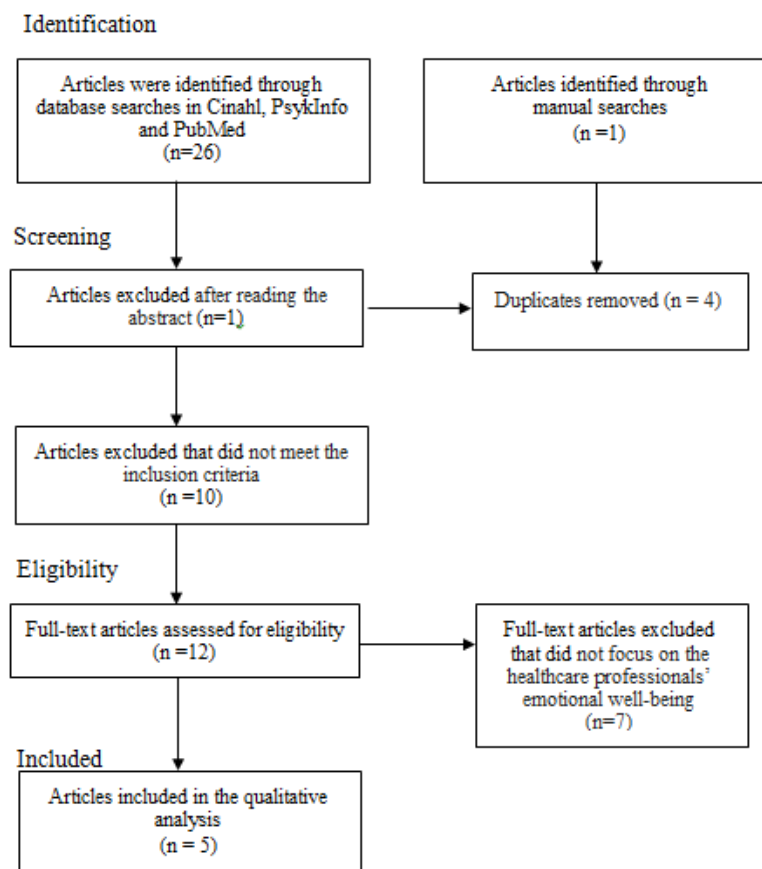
Identification

Articles were identified through database searches in Cinahl, PsykInfo and PubMed (n=26)

Articles identified through manual searches (n =1)

Screening

Articles excluded after reading the abstract (n=1)

Duplicates removed (n = 4)

Articles excluded that did not meet the inclusion criteria (n =10)

Eligibility

Full-text articles assessed for eligibility (n =12)

Full-text articles excluded that did not focus on the healthcare professionals' emotional well-being (n=7)

Included

Articles included in the qualitative analysis (n = 5)